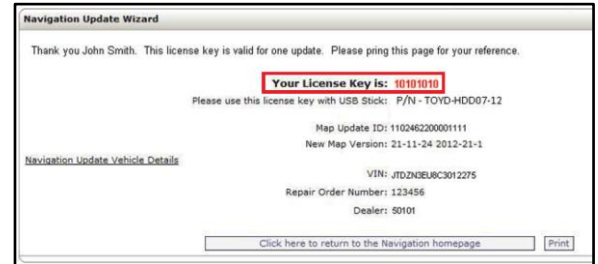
Navigation Update Wizard

Thank you John Smith. This license key is valid for one update. Please pring this page for your reference.

Your License Key is: 10101010

Please use this license key with USB Stick: P/N - TOYD-HDD07-12

Map Update ID: 1102462200001111

New Map Version: 21-11-24 2012-21-1

Navigation Update Vehicle Details

VIN: JTDZN3EU8C3012275

Repair Order Number: 123456

Dealer: 50101

Click here to return to the Navigation homepage

Print